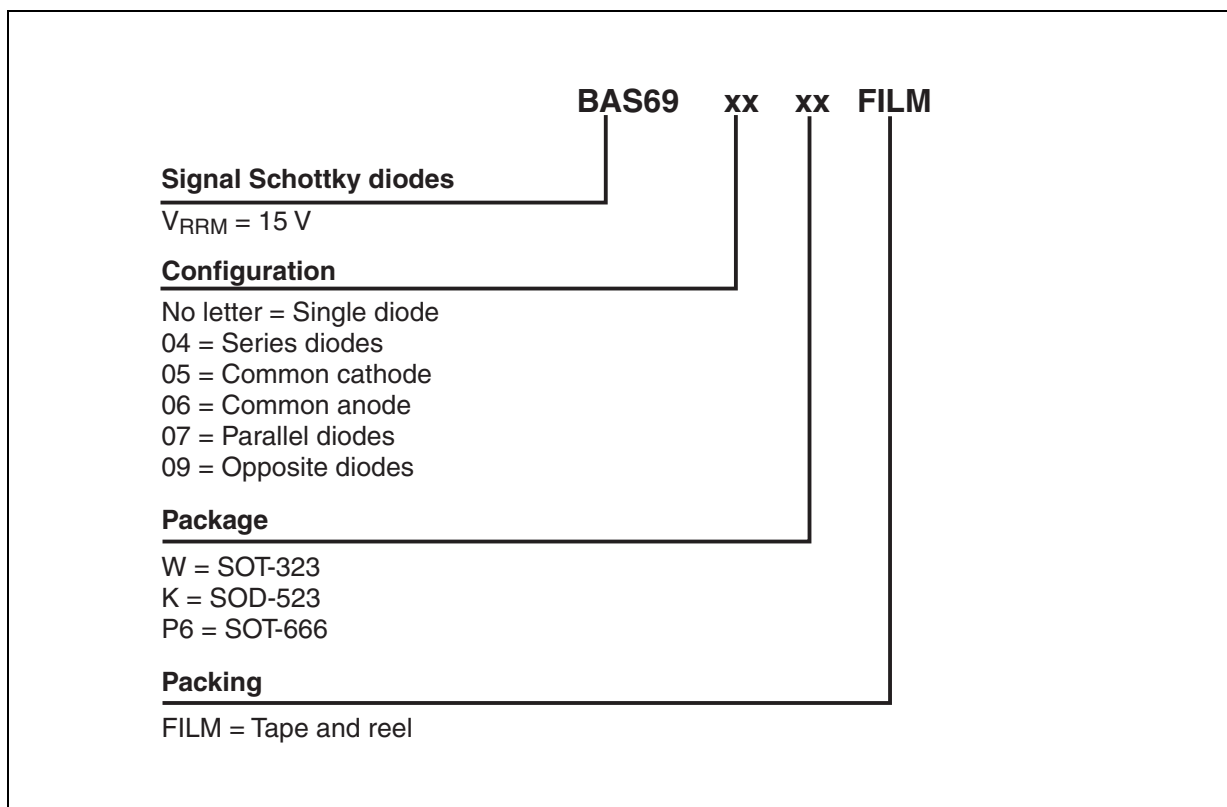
BAS69 xx xx FILM

Signal Schottky diodes

$V_{RRM}$ = 15 V

Configuration

No letter = Single diode
04 = Series diodes
05 = Common cathode
06 = Common anode
07 = Parallel diodes
09 = Opposite diodes

Package

W = SOT-323
K = SOD-523
P6 = SOT-666

Packing

FILM = Tape and reel